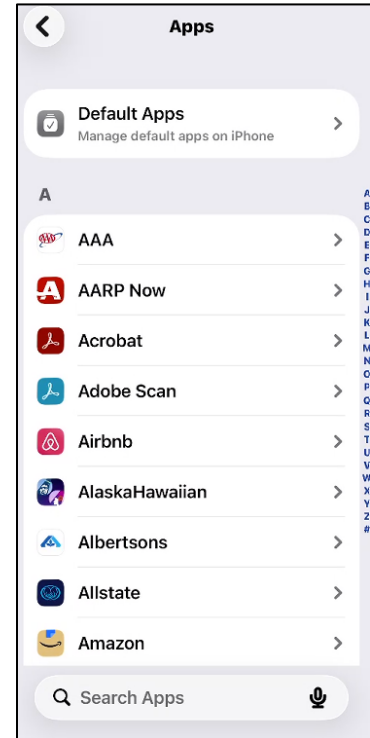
Apps

Default Apps
Manage default apps on iPhone

A

AAA

AARP Now

Acrobat

Adobe Scan

Airbnb

AlaskaHawaiian

Albertsons

Allstate

Amazon

A
B
C
D
E
F
G
H
I
J
K
L
M
N
O
P
Q
R
S
T
U
V
W
X
Y
Z
#

Search Apps